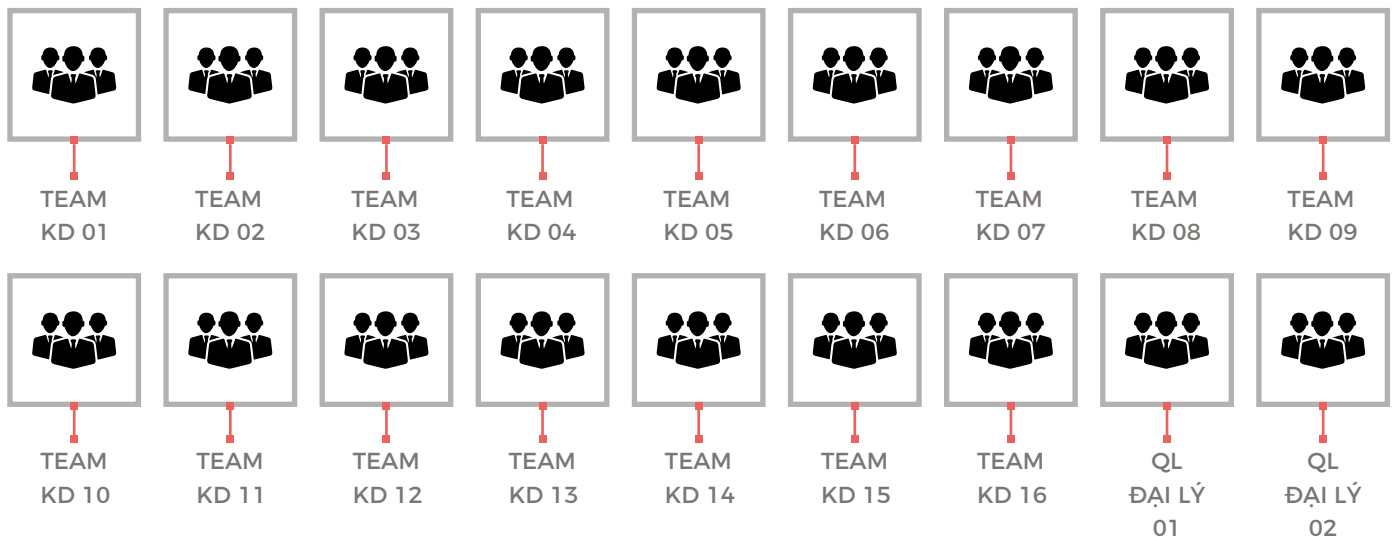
TEAM KD 01

TEAM KD 02

TEAM KD 03

TEAM KD 04

TEAM KD 05

TEAM KD 06

TEAM KD 07

TEAM KD 08

TEAM KD 09

TEAM KD 10

TEAM KD 11

TEAM KD 12

TEAM KD 13

TEAM KD 14

TEAM KD 15

TEAM KD 16

QL ĐẠI LÝ 01

QL ĐẠI LÝ 02